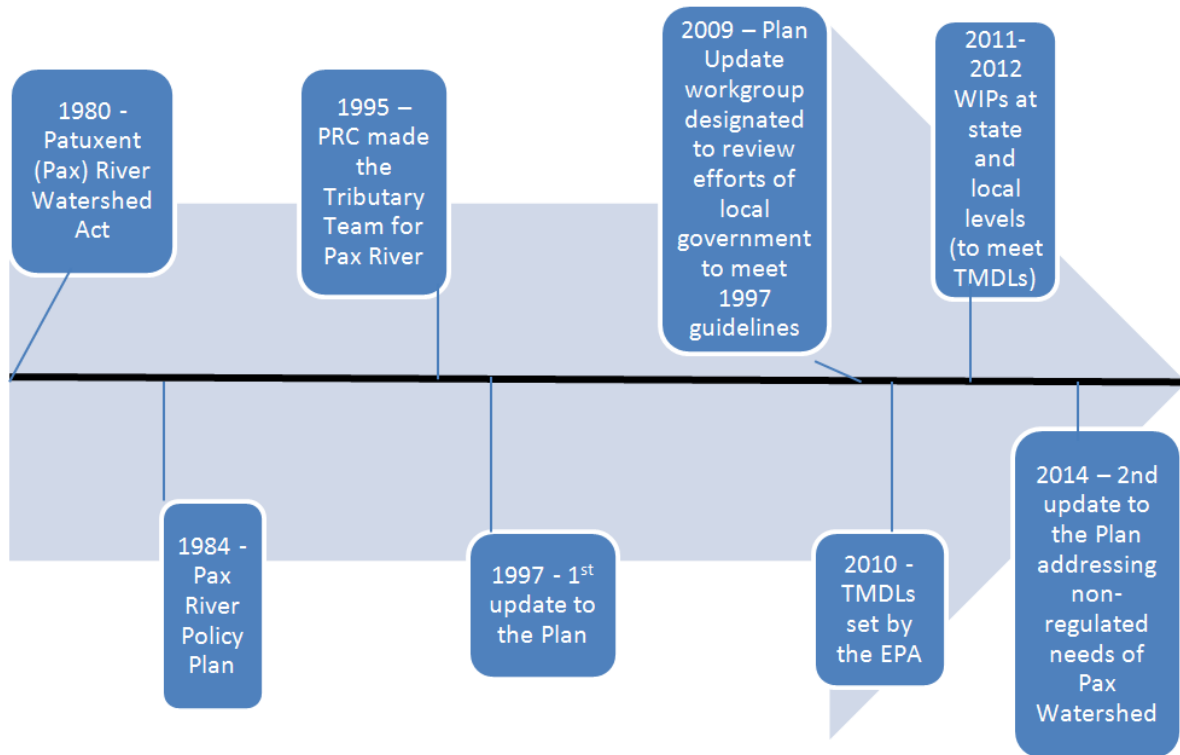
1980 - Patuxent (Pax) River Watershed Act

1984 - Pax River Policy Plan

1995 – PRC made the Tributary Team for Pax River

1997 - 1$^{st}$ update to the Plan

2009 – Plan Update workgroup designated to review efforts of local government to meet 1997 guidelines

2010 - TMDLs set by the EPA

2011-2012 WIPs at state and local levels (to meet TMDLs)

2014 – 2nd update to the Plan addressing non-regulated needs of Pax Watershed